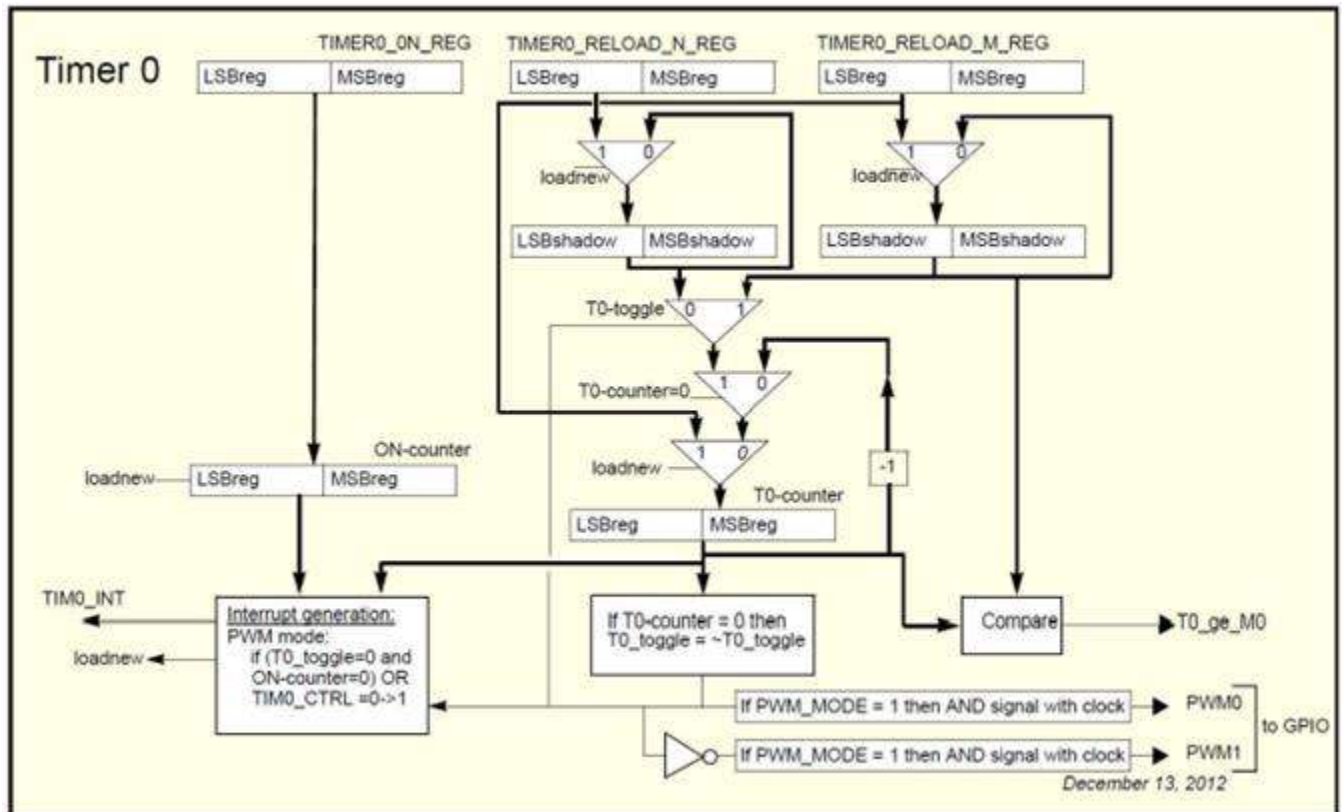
Timer 0

TIMER0_0N_REG
| LSBreg | MSBreg |

TIMER0_RELOAD_N_REG
| LSBreg | MSBreg |

TIMER0_RELOAD_M_REG
| LSBreg | MSBreg |

1 0
loadnew

| LSBshadow | MSBshadow |

1 0
loadnew

| LSBshadow | MSBshadow |

T0-toggle 0 1

T0-counter=0 1 0

-1

ON-counter
loadnew | LSBreg | MSBreg |

loadnew 1 0

T0-counter
| LSBreg | MSBreg |

TIM0_INT

loadnew

Interrupt generation:
PWM mode:
if (T0_toggle=0 and ON-counter=0) OR TIM0_CTRL =0->1

If T0-counter = 0 then
T0_toggle = ~T0_toggle

Compare

T0_ge_M0

If PWM_MODE = 1 then AND signal with clock

PWM0

to GPIO

If PWM_MODE = 1 then AND signal with clock

PWM1

December 13, 2012